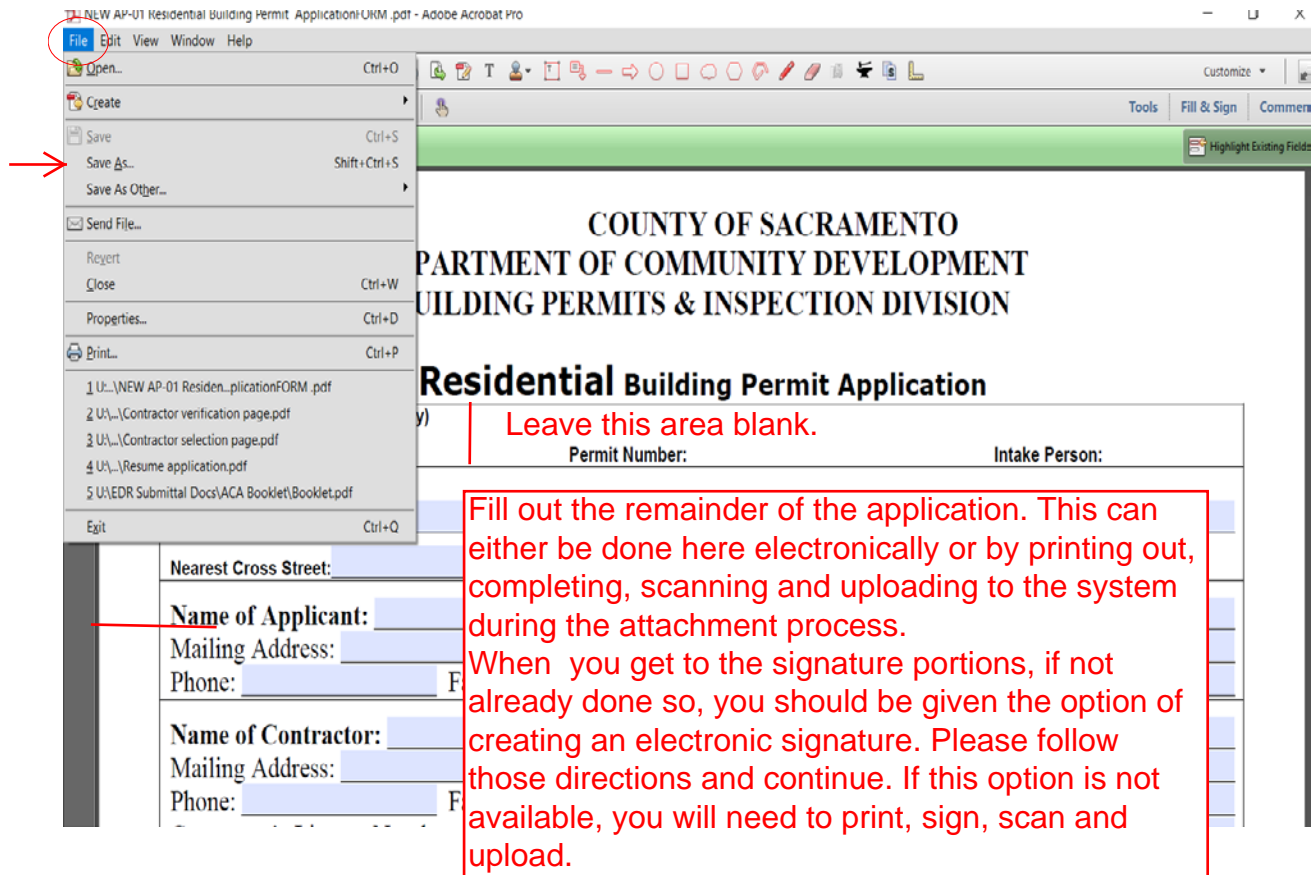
NEW AP-01 Residential Building Permit ApplicationFORM .pdf - Adobe Acrobat Pro

File Edit View Window Help

Open... Ctrl+O
Create
Save Ctrl+S
Save As... Shift+Ctrl+S
Save As Other...
Send File...
Revert
Close Ctrl+W
Properties... Ctrl+D
Print... Ctrl+P
1 U:\...\NEW AP-01 Residen...plicationFORM .pdf
2 U:\...\Contractor verification page.pdf
3 U:\...\Contractor selection page.pdf
4 U:\...\Resume application.pdf
5 U:\EDR Submittal Docs\ACA Booklet\Booklet.pdf
Exit Ctrl+Q

Customize

Tools Fill & Sign Commen

Highlight Existing Fields

COUNTY OF SACRAMENTO
PARTMENT OF COMMUNITY DEVELOPMENT
UILDING PERMITS & INSPECTION DIVISION

Residential Building Permit Application

y)

Leave this area blank.

Permit Number: Intake Person:

Nearest Cross Street:

Name of Applicant:
Mailing Address:
Phone: F

Name of Contractor:
Mailing Address:
Phone: F

Fill out the remainder of the application. This can either be done here electronically or by printing out, completing, scanning and uploading to the system during the attachment process.
When you get to the signature portions, if not already done so, you should be given the option of creating an electronic signature. Please follow those directions and continue. If this option is not available, you will need to print, sign, scan and upload.